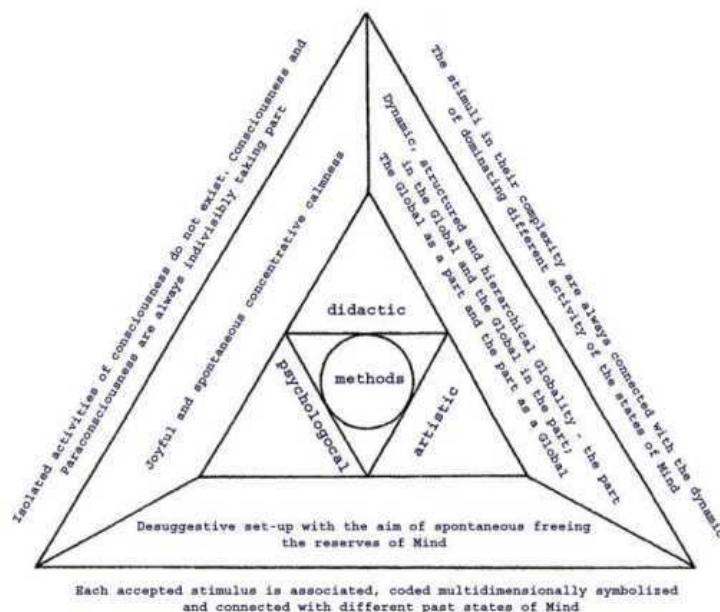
Isolated activities of consciousness do not exist. Consciousness and Paraconsciousness are always indivisibly taking part

The stimuli in their complexity are always connected with the dynamic of dominating different activity of the states of Mind

Joyful and spontaneous concentrative calmness

Dynamic, structured and hierarchical Globality - the part in the Global and the Global in the part; The Global as a part and the part as a Global

didactic

methods

psychologocal

artistic

Desuggestive set-up with the aim of spontaneous freeing the reserves of Mind

Each accepted stimulus is associated, coded multidimensionally symbolized and connected with different past states of Mind